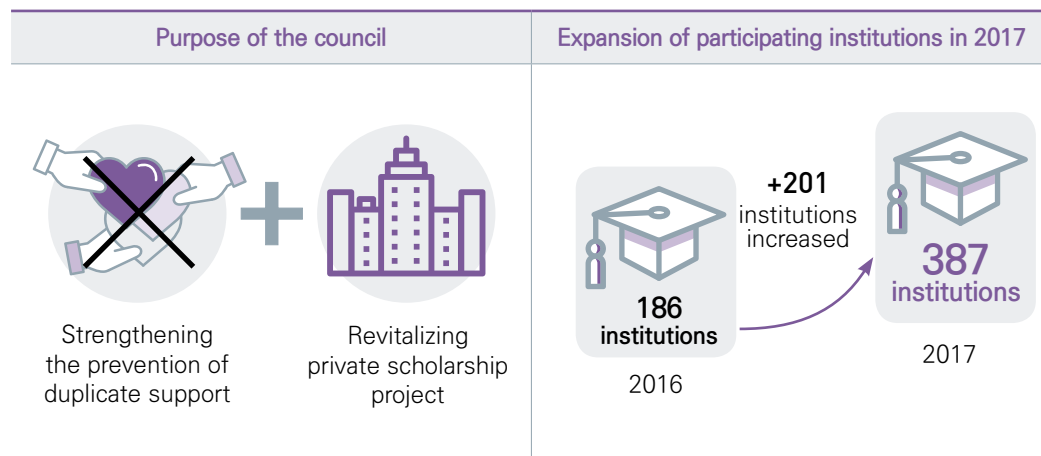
Purpose of the council

Strengthening the prevention of duplicate support

Revitalizing private scholarship project

Expansion of participating institutions in 2017

186 institutions

2016

+201 institutions increased

387 institutions

2017